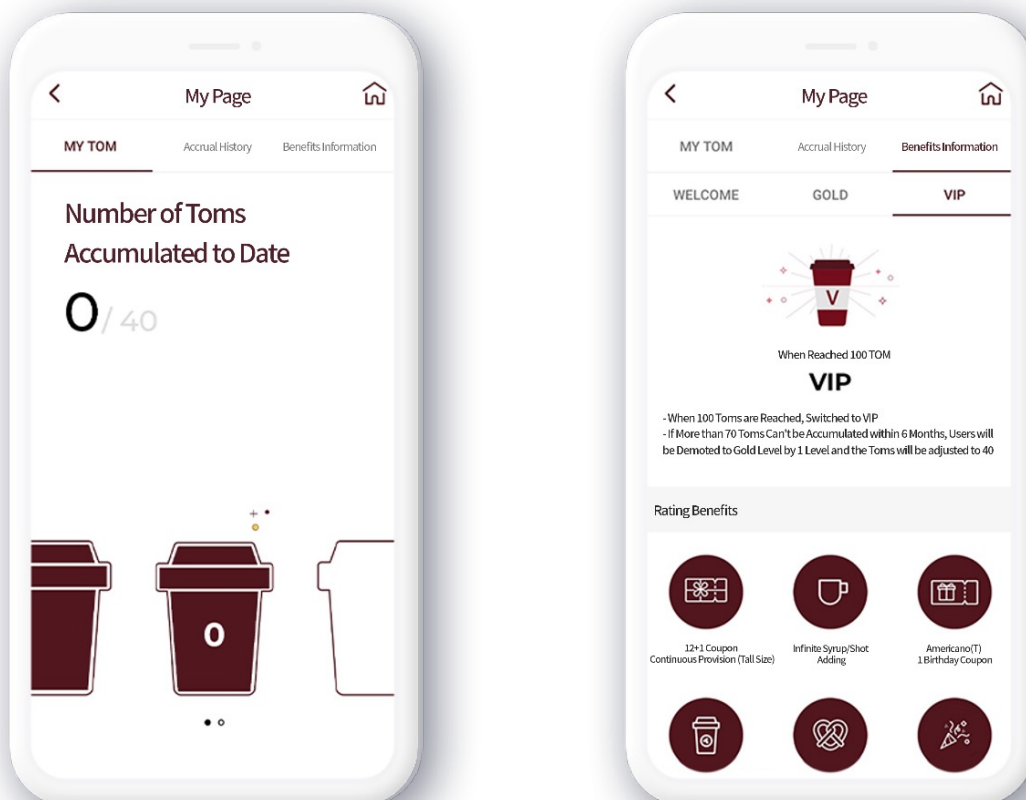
My Page

MY TOM
Accrual History
Benefits Information

Number of Toms Accumulated to Date

0/ 40

0

My Page

MY TOM
Accrual History
Benefits Information

WELCOME
GOLD
VIP

V

When Reached 100 TOM

VIP

- When 100 Toms are Reached, Switched to VIP
- If More than 70 Toms Can't be Accumulated within 6 Months, Users will be Demoted to Gold Level by 1 Level and the Toms will be adjusted to 40

Rating Benefits

12+1 Coupon Continuous Provision (Tall Size)
Infinite Syrup/Shot Adding
Americano(T) 1 Birthday Coupon